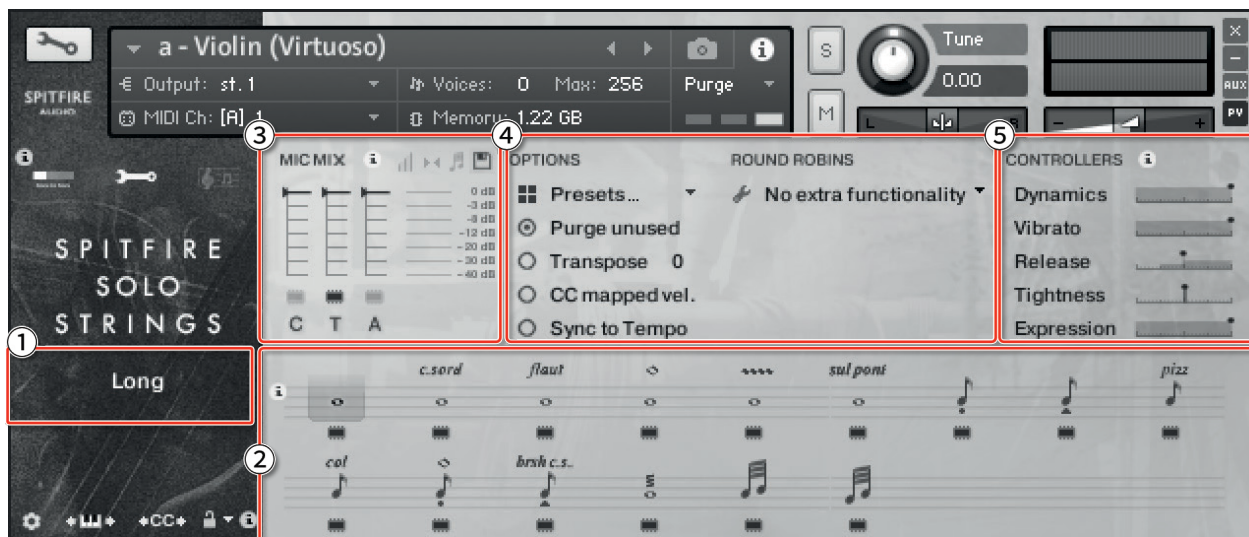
a - Violin (Virtuoso)
Output: st. 1
Voices: 0 Max: 256
Purge
MIDI Ch: [A] 1
Memory: 1.22 GB
S
M
Tune
0.00
L
R
AUX
PV
SPITFIRE AUDIO

SPITFIRE
SOLO
STRINGS

3
MIC MIX
0 dB
-3 dB
-6 dB
-12 dB
-20 dB
-30 dB
-40 dB
C T A

4
OPTIONS
Presets...
Purge unused
Transpose 0
CC mapped vel.
Sync to Tempo
ROUND ROBINS
No extra functionality

5
CONTROLLERS
Dynamics
Vibrato
Release
Tightness
Expression

1
Long

2
c.sord
flaut
sul pont
pizz
col
brsh c.s.

CC